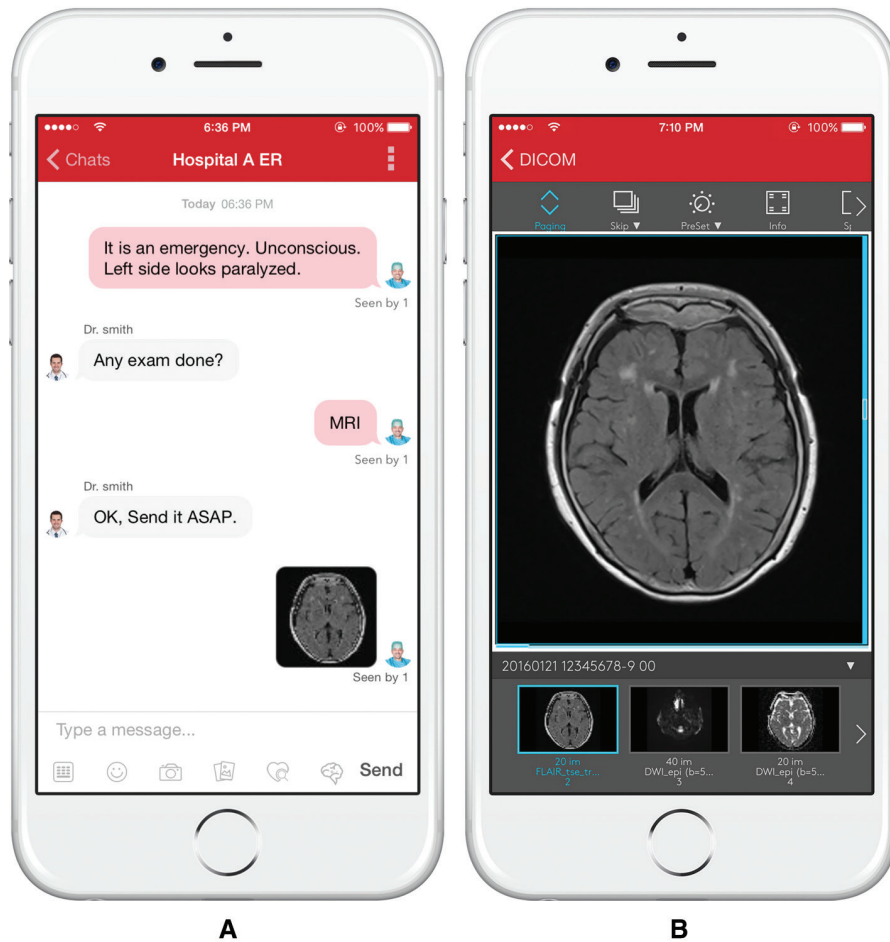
6:36 PM 100%

Chats Hospital A ER

Today 06:36 PM

It is an emergency. Unconscious. Left side looks paralyzed.

Seen by 1

Dr. smith

Any exam done?

MRI

Seen by 1

Dr. smith

OK, Send it ASAP.

Seen by 1

Type a message...

Send

7:10 PM 100%

DICOM

Paging Skip ▼ PreSet ▼ Info Sp

20160121 12345678-9 00

20 im FLAIR_tse_tr... 2

40 im DWI_epi (b=5... 3

20 im DWI_epi (b=5... 4

A

B